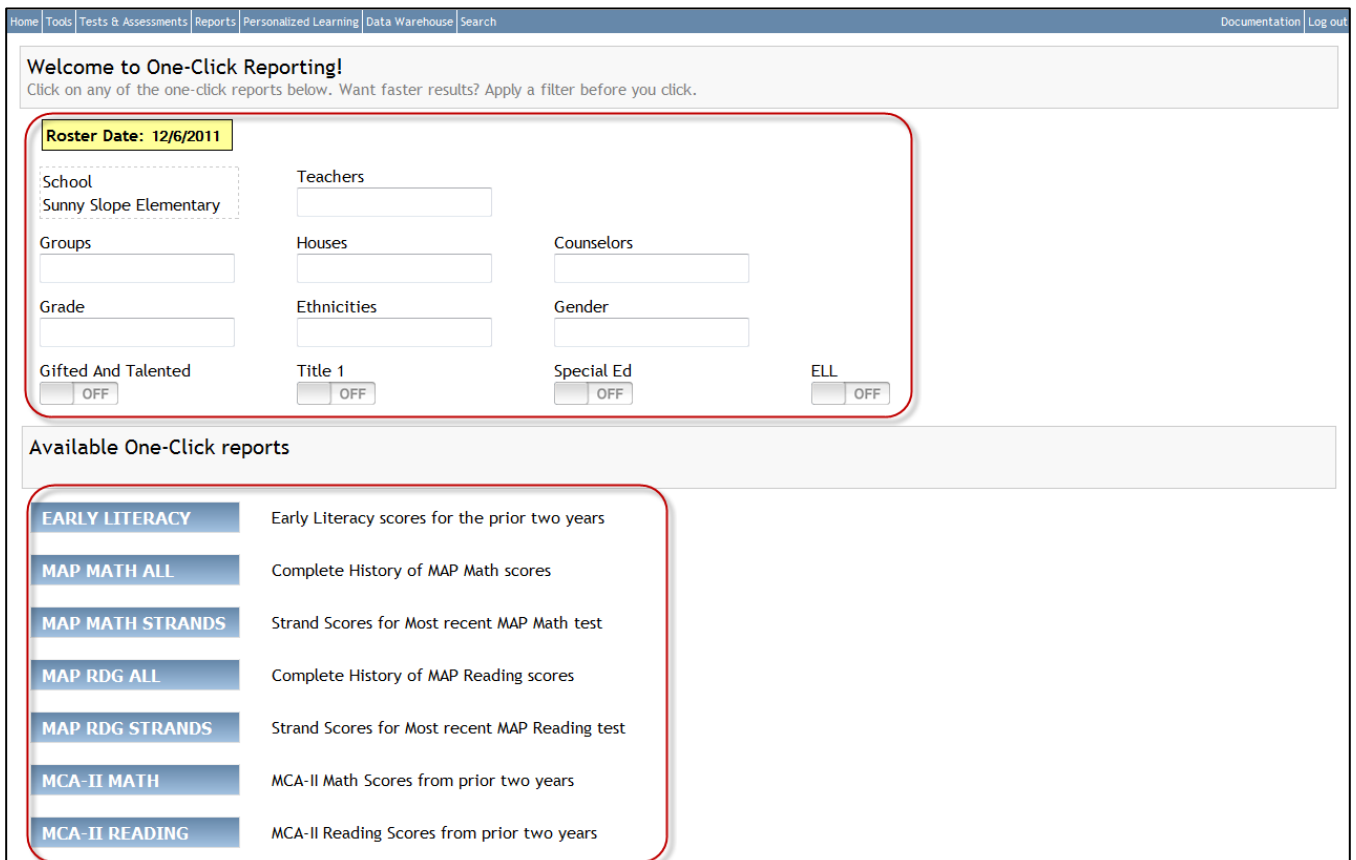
Home | Tools | Tests & Assessments | Reports | Personalized Learning | Data Warehouse | Search

Documentation | Log out

Welcome to One-Click Reporting!

Click on any of the one-click reports below. Want faster results? Apply a filter before you click.

Roster Date: 12/6/2011

School
Sunny Slope Elementary

Teachers

Groups

Houses

Counselors

Grade

Ethnicities

Gender

Gifted And Talented
OFF

Title 1
OFF

Special Ed
OFF

ELL
OFF

Available One-Click reports

EARLY LITERACY Early Literacy scores for the prior two years

MAP MATH ALL Complete History of MAP Math scores

MAP MATH STRANDS Strand Scores for Most recent MAP Math test

MAP RDG ALL Complete History of MAP Reading scores

MAP RDG STRANDS Strand Scores for Most recent MAP Reading test

MCA-II MATH MCA-II Math Scores from prior two years

MCA-II READING MCA-II Reading Scores from prior two years